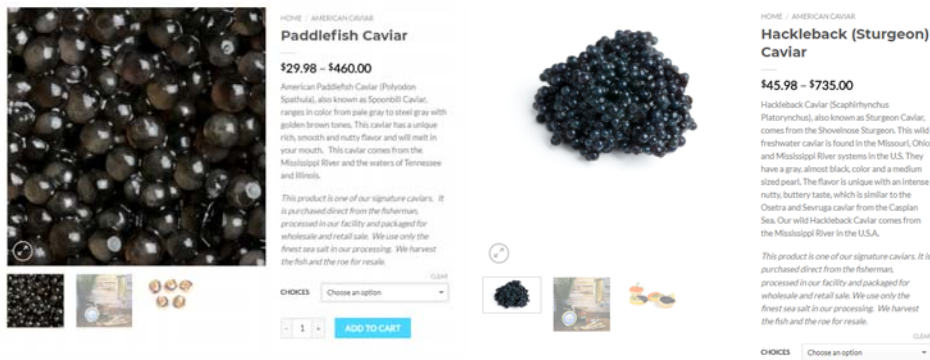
HOME / AMERICAN CAVIAR

Paddlefish Caviar

$29.98 – $460.00

American Paddlefish Caviar (Polyodon Spathula), also known as Spoonbill Caviar, ranges in color from pale gray to steel gray with golden brown tones. This caviar has a unique rich, smooth and nutty flavor and will melt in your mouth. This caviar comes from the Mississippi River and the waters of Tennessee and Illinois.

This product is one of our signature caviars. It is purchased direct from the fisherman, processed in our facility and packaged for wholesale and retail sale. We use only the finest sea salt in our processing. We harvest the fish and the roe for resale.

CLEAR

CHOICES Choose an option

- 1 +

ADD TO CART

HOME / AMERICAN CAVIAR

Hackleback (Sturgeon) Caviar

$45.98 – $735.00

Hackleback Caviar (Scaphirhynchus Platorynchus), also known as Sturgeon Caviar, comes from the Shovelnose Sturgeon. This wild freshwater caviar is found in the Missouri, Ohio and Mississippi River systems in the U.S. They have a gray, almost black, color and a medium sized pearl. The flavor is unique with an intense nutty, buttery taste, which is similar to the Osetra and Sevruga caviar from the Caspian Sea. Our wild Hackleback Caviar comes from the Mississippi River in the U.S.A.

This product is one of our signature caviars. It is purchased direct from the fisherman, processed in our facility and packaged for wholesale and retail sale. We use only the finest sea salt in our processing. We harvest the fish and the roe for resale.

CHOICES Choose an option